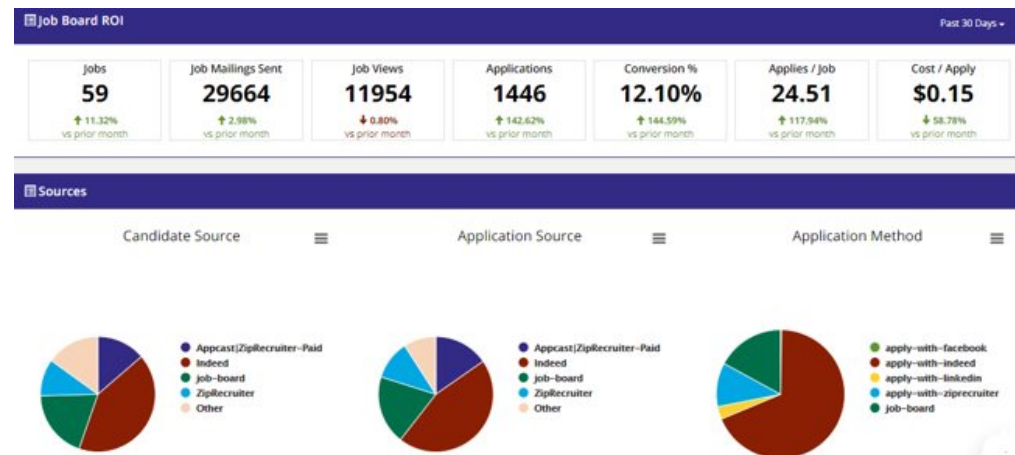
Job Board ROI

Past 30 Days

| Jobs | Job Mailings Sent | Job Views | Applications | Conversion % | Applies / Job | Cost / Apply |
|---|---|---|---|---|---|---|
| 59 | 29664 | 11954 | 1446 | 12.10% | 24.51 | $0.15 |
| 11.32% vs prior month | 2.98% vs prior month | 0.80% vs prior month | 142.62% vs prior month | 144.59% vs prior month | 117.94% vs prior month | 58.78% vs prior month |

Sources

Candidate Source

Appcast|ZipRecruiter-Paid
Indeed
job-board
ZipRecruiter
Other

Application Source

Appcast|ZipRecruiter-Paid
Indeed
job-board
ZipRecruiter
Other

Application Method

apply-with-facebook
apply-with-indeed
apply-with-linkedin
apply-with-ziprecruiter
job-board